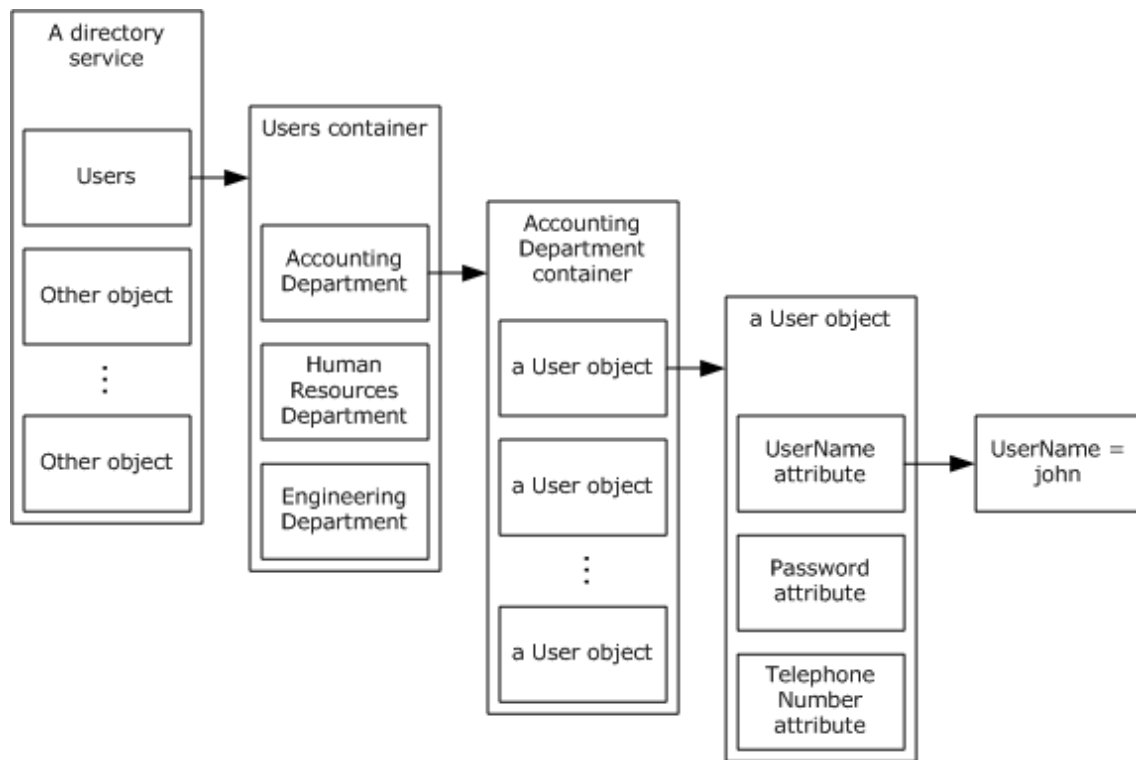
A directory service

Users

Other object

⋮

Other object

Users container

Accounting Department

Human Resources Department

Engineering Department

Accounting Department container

a User object

a User object

⋮

a User object

a User object

UserName attribute

Password attribute

Telephone Number attribute

UserName = john